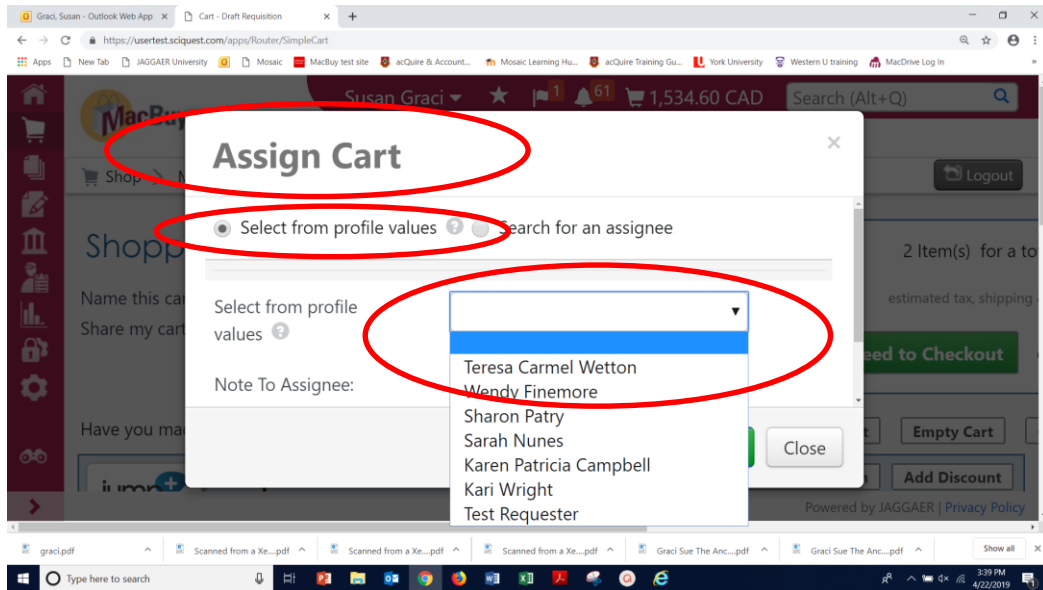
Graci, Susan - Outlook Web App ×
Cart - Draft Requisition ×
+

https://usertest.sciquest.com/apps/Router/SimpleCart

Apps New Tab JAGGAER University Mosaic MacBuy test site acQuire & Account... Mosaic Learning Hu... acQuire Training Gu... York University Western U training MacDrive Log In

MacBuy

Susan Graci 1 61 1,534.60 CAD Search (Alt+Q)

Shop

Logout

Shopp

2 Item(s) for a to

Name this ca

estimated tax, shipping

Share my cart

ed to Checkout

Have you ma

Empty Cart

Add Discount

jump

Powered by JAGGAER | Privacy Policy

Assign Cart

×

Select from profile values Search for an assignee

Select from profile values

Note To Assignee:

Teresa Carmel Wetton
Wendy Finemore
Sharon Patry
Sarah Nunes
Karen Patricia Campbell
Kari Wright
Test Requester

Close

graci.pdf
Scanned from a Xe....pdf
Scanned from a Xe....pdf
Scanned from a Xe....pdf
Graci Sue The Anc....pdf
Graci Sue The Anc....pdf
Show all

Type here to search

3:39 PM
4/22/2019